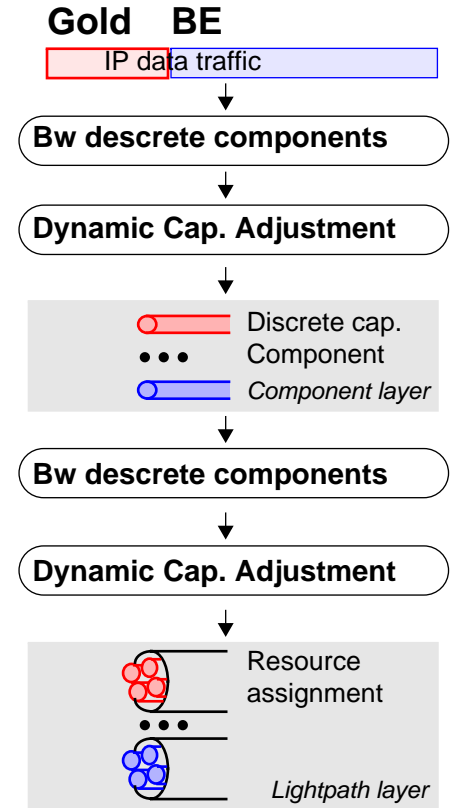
Gold BE

IP data traffic

Bw descrete components

Dynamic Cap. Adjustment

Discrete cap. Component

Component layer

Bw descrete components

Dynamic Cap. Adjustment

Resource assignment

Lightpath layer